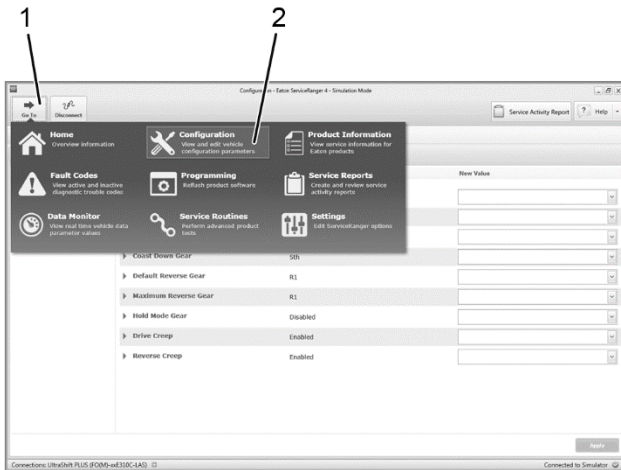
1

2

Configurat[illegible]n - Eaton ServiceRanger 4 - Simulation Mode

Go To

Disconnect

Service Activity Report

Help

Home
Overview information

Configuration
View and edit vehicle configuration parameters

Product Information
View service information for Eaton products

Fault Codes
View active and inactive diagnostic trouble codes

Programming
Reflash product software

Service Reports
Create and review service activity reports

Data Monitor
View real time vehicle data parameter values

Service Routines
Perform advanced product tests

Settings
Edit ServiceRanger options

New Value

| | | |
|---|---|---|
| Coast Down Gear | 5th | |
| Default Reverse Gear | R1 | |
| Maximum Reverse Gear | R1 | |
| Hold Mode Gear | Disabled | |
| Drive Creep | Enabled | |
| Reverse Creep | Enabled | |

Apply

Connections: UltraShift PLUS (FO(M)-xxE310C-LAS)

Connected to Simulator